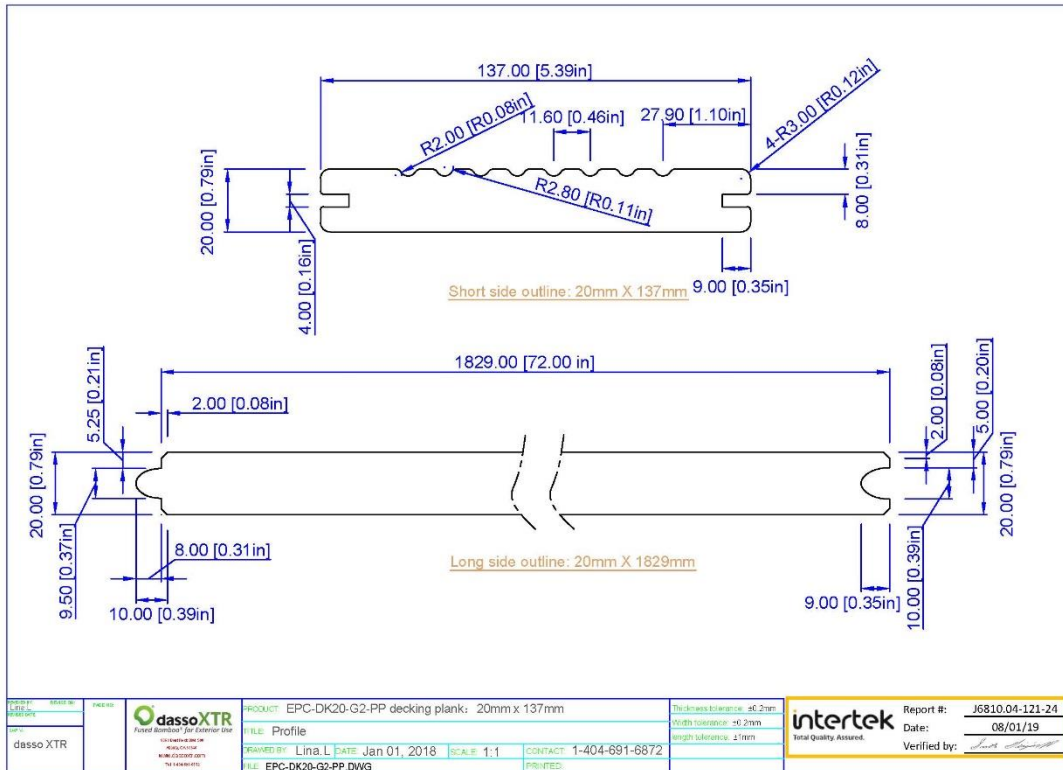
137.00 [5.39in]

R2.00 [R0.08in]

11.60 [0.46in]

27.90 [1.10in]

4-R3.00 [R0.12in]

0.31in]

8.00 [0.31in]

R2.80 [R0.11in]

20.00 [0.79in]

4.00 [0.16in]

9.00 [0.35in]

Short side outline: 20mm X 137mm

1829.00 [72.00 in]

5.25 [0.21in]

2.00 [0.08in]

2.00 [0.08in]

5.00 [0.20in]

20.00 [0.79in]

20.00 [0.79in]

9.50 [0.37in]

8.00 [0.31in]

10.00 [0.39in]

Long side outline: 20mm X 1829mm

10.00 [0.39in]

9.00 [0.35in]

Lina L

dasso XTR

dassoXTR
Fused Bamboo® for Exterior Use

PRODUCT: EPC-DK20-G2-PP decking plank: 20mm x 137mm

TITLE: Profile

DRAWED BY: Lina.L DATE: Jan 01, 2018 SCALE: 1:1 CONTACT: 1-404-691-6872

FILE: EPC-DK20-G2-PP.DWG PRINTED:

Thickness tolerance: ±0.2mm
Width tolerance: ±0.2mm
length tolerance: ±1mm

intertek
Total Quality. Assured.

Report #: J6810.04-121-24
Date: 08/01/19
Verified by: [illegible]